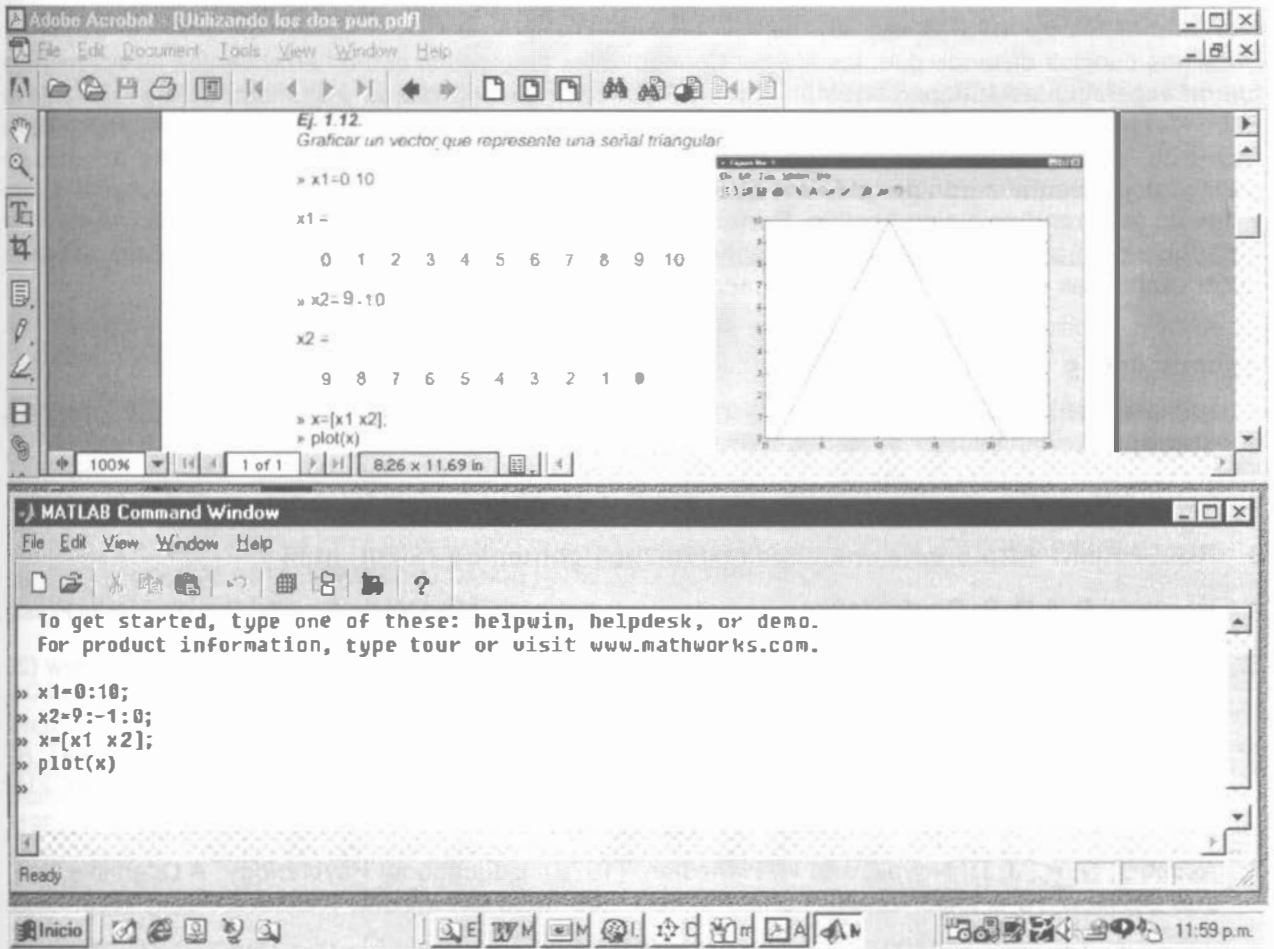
Adobe Acrobat - [Utilizando los dos pun.pdf]

File Edit Document Tools View Window Help

Ej. 1.12.

Graficar un vector que represente una señal triangular.

» x1=0:10

x1 =

0 1 2 3 4 5 6 7 8 9 10

» x2=9:-1:0

x2 =

9 8 7 6 5 4 3 2 1 0

» x=[x1 x2];

» plot(x)

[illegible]

100% 1 of 1 8.26 x 11.69 in

MATLAB Command Window

File Edit View Window Help

To get started, type one of these: helpwin, helpdesk, or demo.
For product information, type tour or visit www.mathworks.com.

» x1=0:10;
» x2=9:-1:0;
» x=[x1 x2];
» plot(x)
»

Ready

Inicio 11:59 p.m.